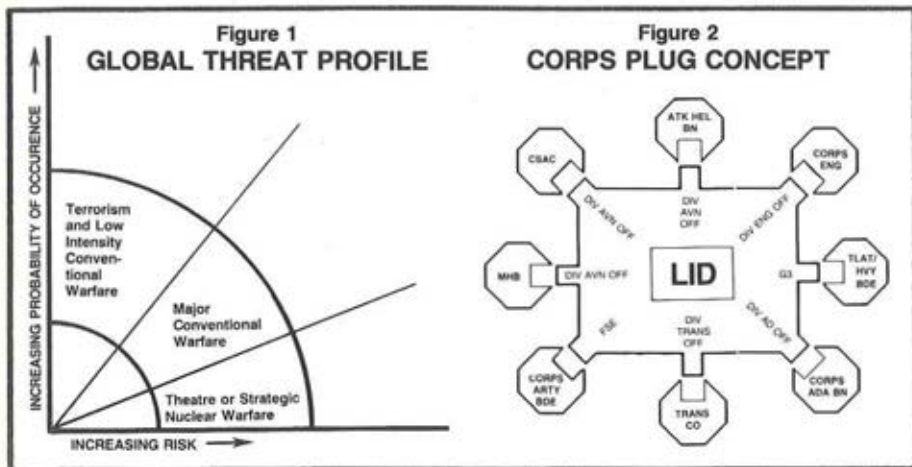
Figure 1
GLOBAL THREAT PROFILE

INCREASING PROBABILITY OF OCCURENCE

Terrorism and Low Intensity Conventional Warfare

Major Conventional Warfare

Theatre or Strategic Nuclear Warfare

INCREASING RISK

Figure 2
CORPS PLUG CONCEPT

ATK HEL BN

CSAC

CORPS ENG

DIV AVN OFF

DIV AVN OFF

DIV ENG OFF

MHB

DIV AVN OFF

LID

G3

TLAT/ HVY BDE

FSE

DIV TRANS OFF

DIV AD OFF

CORPS ARTY BDE

TRANS CO

CORPS ADA BN